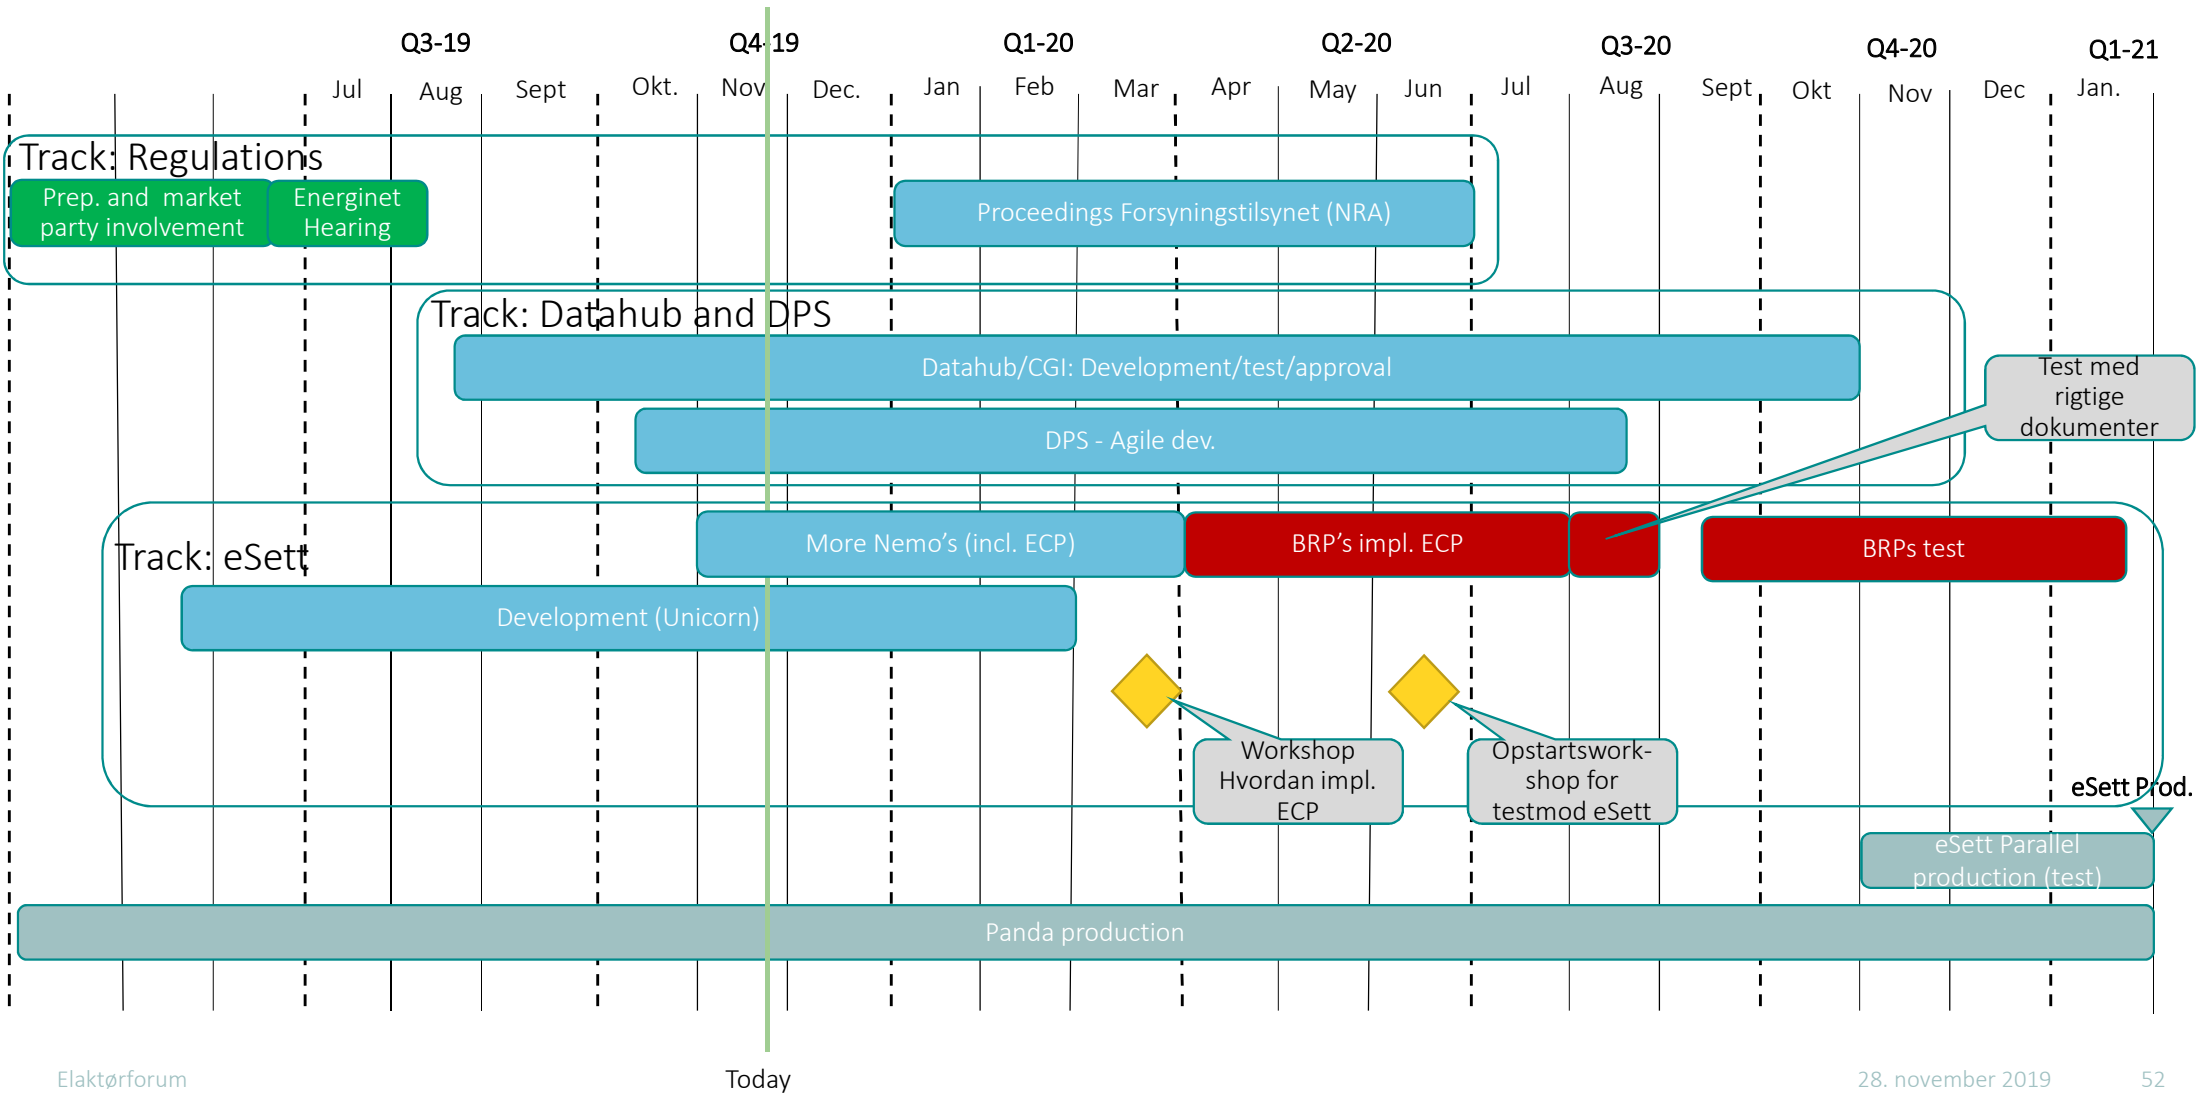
Q3-19 Q4-19 Q1-20 Q2-20 Q3-20 Q4-20 Q1-21

Jul Aug Sept Okt. Nov Dec. Jan Feb Mar Apr May Jun Jul Aug Sept Okt Nov Dec Jan.

Track: Regulations

Prep. and market party involvement

Energinet Hearing

Proceedings Forsyningstilsynet (NRA)

Track: Datahub and DPS

Datahub/CGI: Development/test/approval

DPS - Agile dev.

Test med rigtige dokumenter

Track: eSett

More Nemo's (incl. ECP)

BRP's impl. ECP

BRPs test

Development (Unicorn)

Workshop Hvordan impl. ECP

Opstartswork-shop for testmod eSett

eSett Prod.

eSett Parallel production (test)

Panda production

Elaktørforum

Today

28. november 2019

52